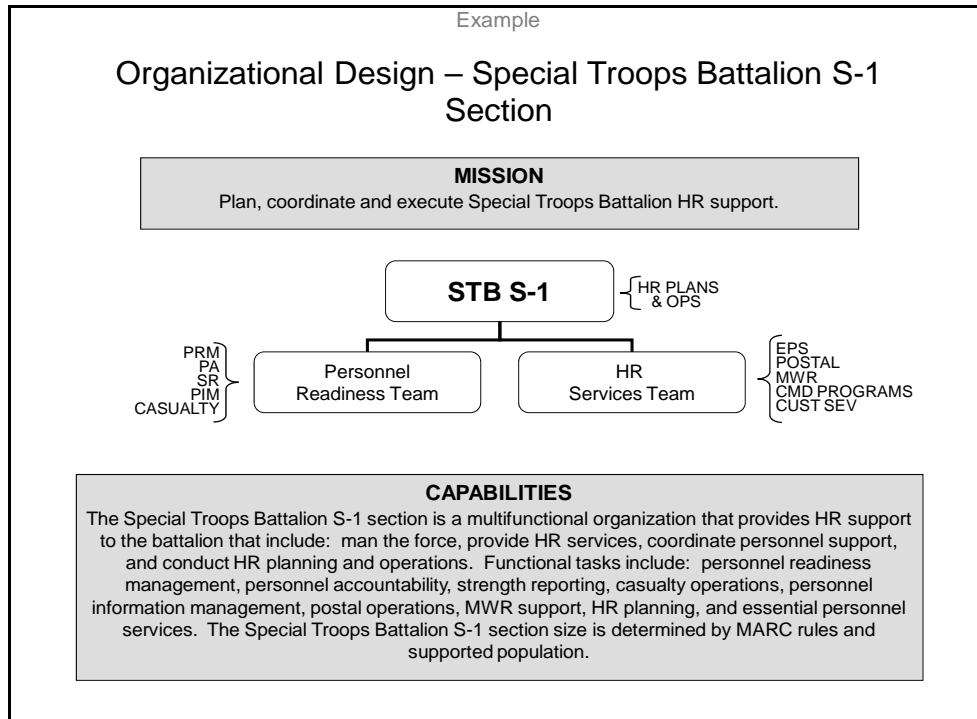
Example

Organizational Design – Special Troops Battalion S-1 Section

MISSION
Plan, coordinate and execute Special Troops Battalion HR support.

STB S-1

HR PLANS & OPS

PRM
PA
SR
PIM
CASUALTY

Personnel Readiness Team

HR Services Team

EPS
POSTAL
MWR
CMD PROGRAMS
CUST SEV

CAPABILITIES
The Special Troops Battalion S-1 section is a multifunctional organization that provides HR support to the battalion that include: man the force, provide HR services, coordinate personnel support, and conduct HR planning and operations. Functional tasks include: personnel readiness management, personnel accountability, strength reporting, casualty operations, personnel information management, postal operations, MWR support, HR planning, and essential personnel services. The Special Troops Battalion S-1 section size is determined by MARC rules and supported population.